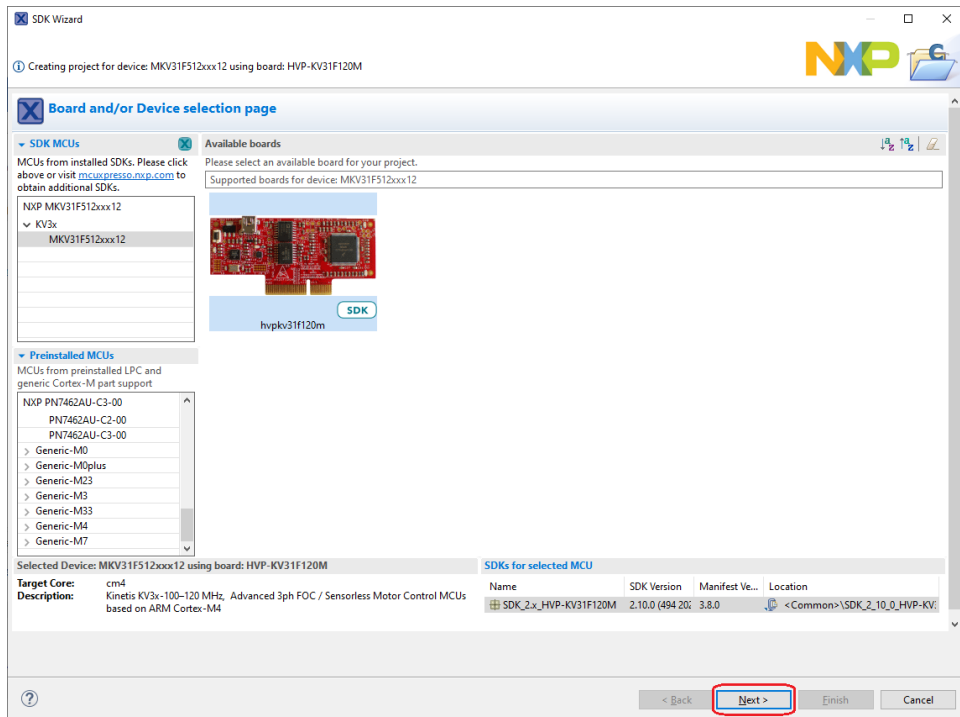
SDK Wizard

Creating project for device: MKV31F512xxx12 using board: HVP-KV31F120M

NXP

Board and/or Device selection page

SDK MCUs

MCUs from installed SDKs. Please click above or visit mcuxpresso.nxp.com to obtain additional SDKs.

NXP MKV31F512xxx12
KV3x
MKV31F512xxx12

Preinstalled MCUs

MCUs from preinstalled LPC and generic Cortex-M part support

NXP PN7462AU-C3-00
PN7462AU-C2-00
PN7462AU-C3-00
Generic-M0
Generic-M0plus
Generic-M23
Generic-M3
Generic-M33
Generic-M4
Generic-M7

Available boards

Please select an available board for your project.

Supported boards for device: MKV31F512xxx12

SDK

hvpkv31f120m

Selected Device: MKV31F512xxx12 using board: HVP-KV31F120M

Target Core: cm4
Description: Kinetis KV3x-100-120 MHz, Advanced 3ph FOC / Sensorless Motor Control MCUs based on ARM Cortex-M4

SDKs for selected MCU

| Name | SDK Version | Manifest Ve... | Location |
|---|---|---|---|
| SDK_2.x_HVP-KV31F120M | 2.10.0 (494 20 | 3.8.0 | <Common>\SDK_2_10_0_HVP-KV |

?

< Back

Next >

Finish

Cancel